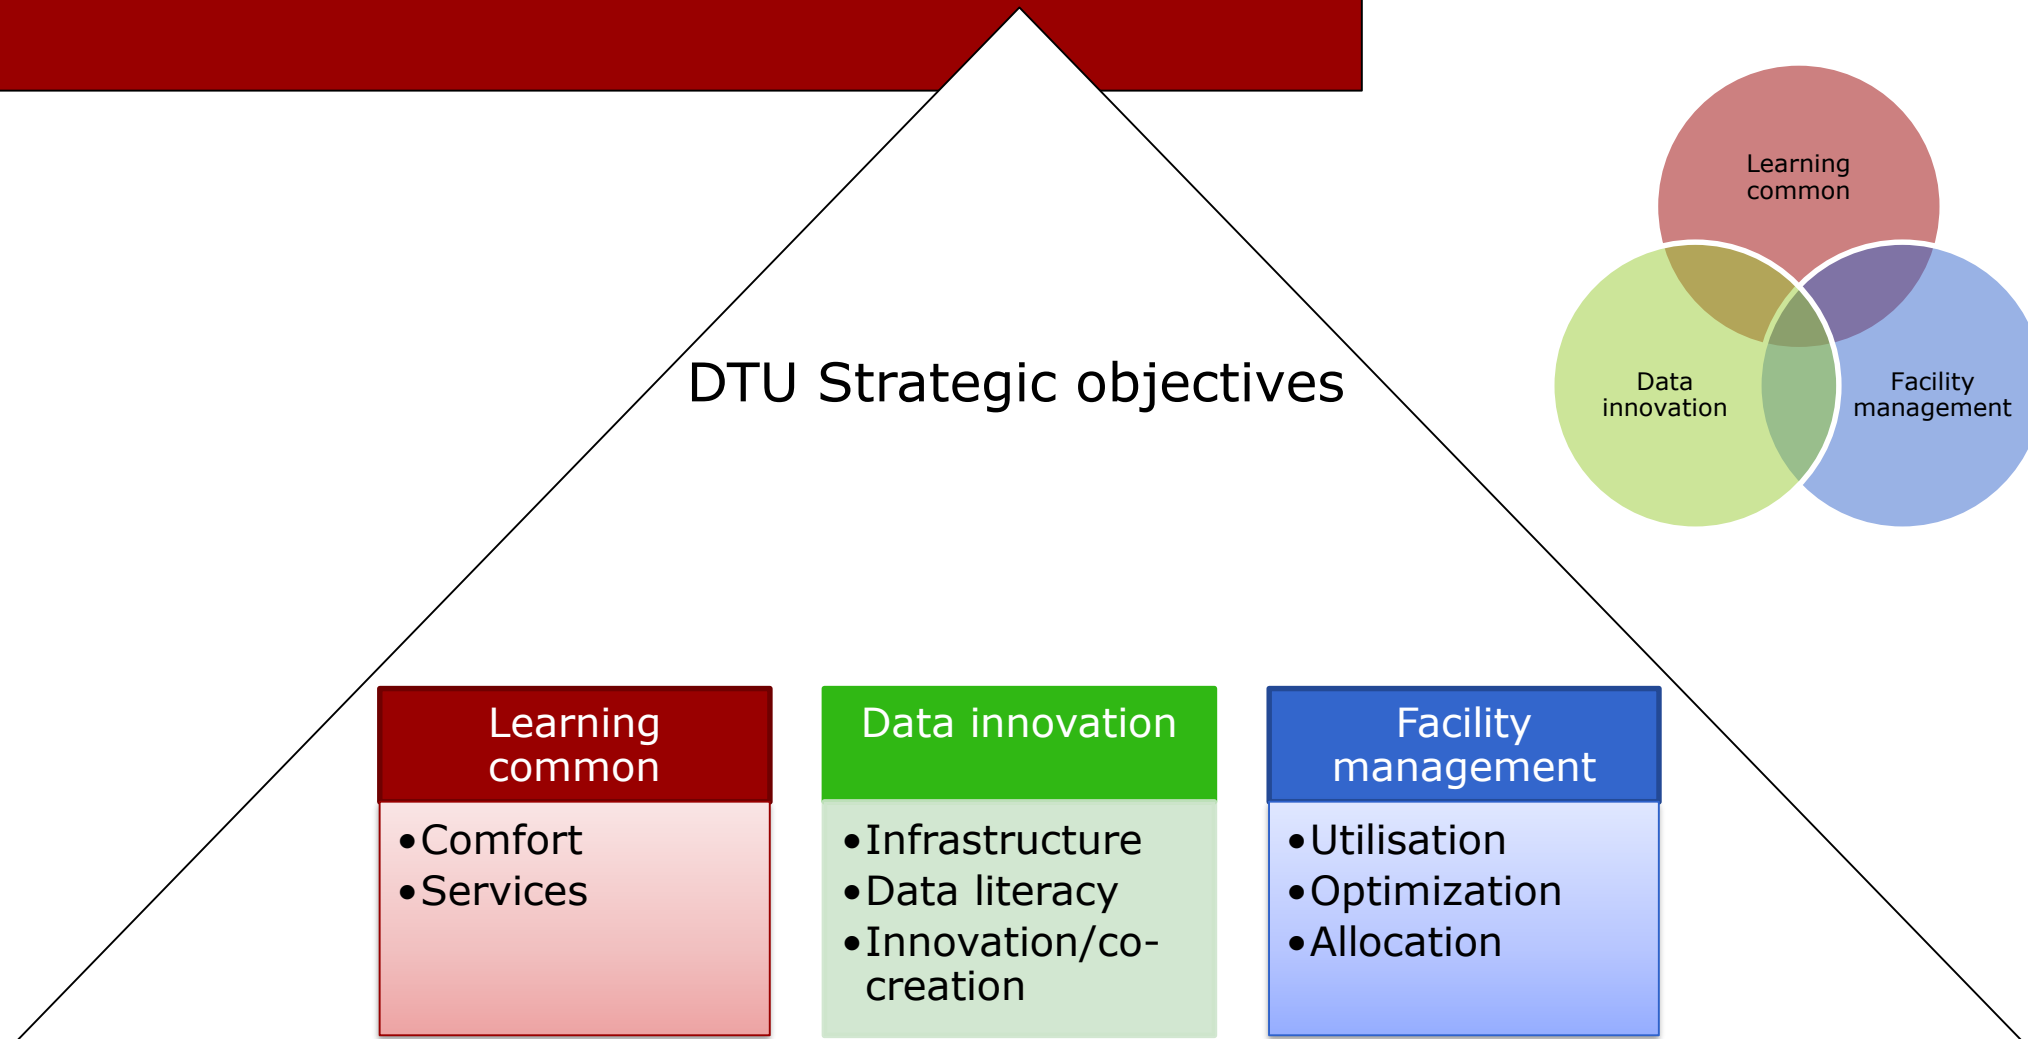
DTU Strategic objectives

Learning common

Data innovation

Facility management

Learning common
- Comfort
- Services

Data innovation
- Infrastructure
- Data literacy
- Innovation/co-creation

Facility management
- Utilisation
- Optimization
- Allocation